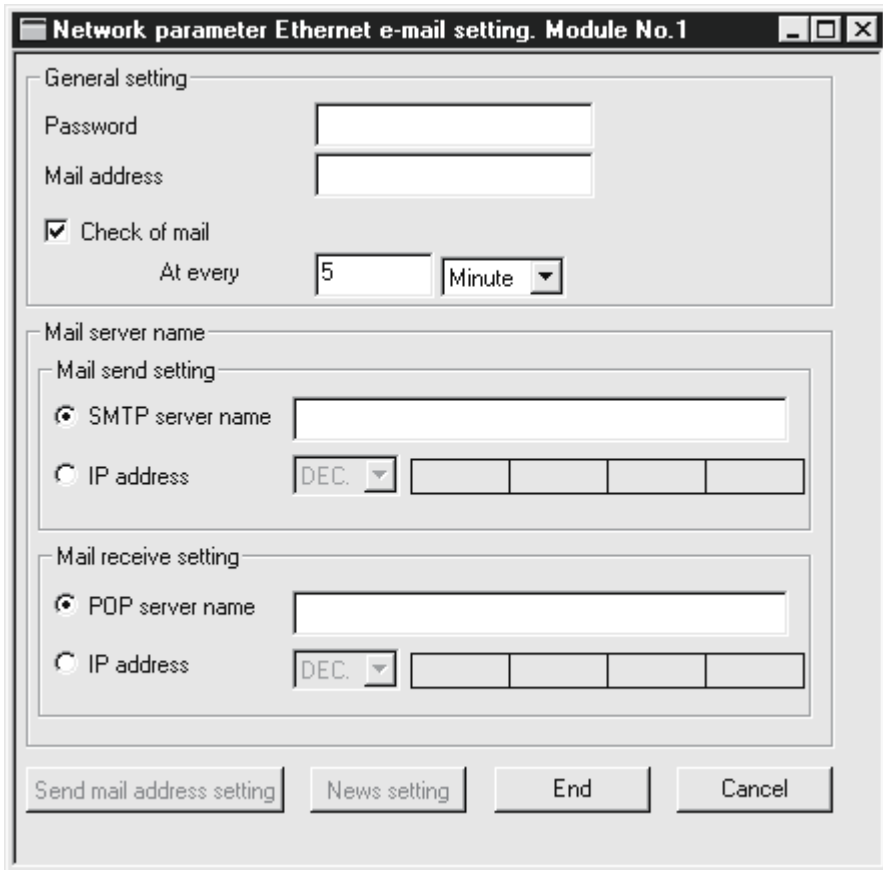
Network parameter Ethernet e-mail setting. Module No.1

General setting

Password

Mail address

Check of mail

At every 5 Minute

Mail server name

Mail send setting

SMTP server name

IP address DEC.

Mail receive setting

POP server name

IP address DEC.

Send mail address setting

News setting

End

Cancel